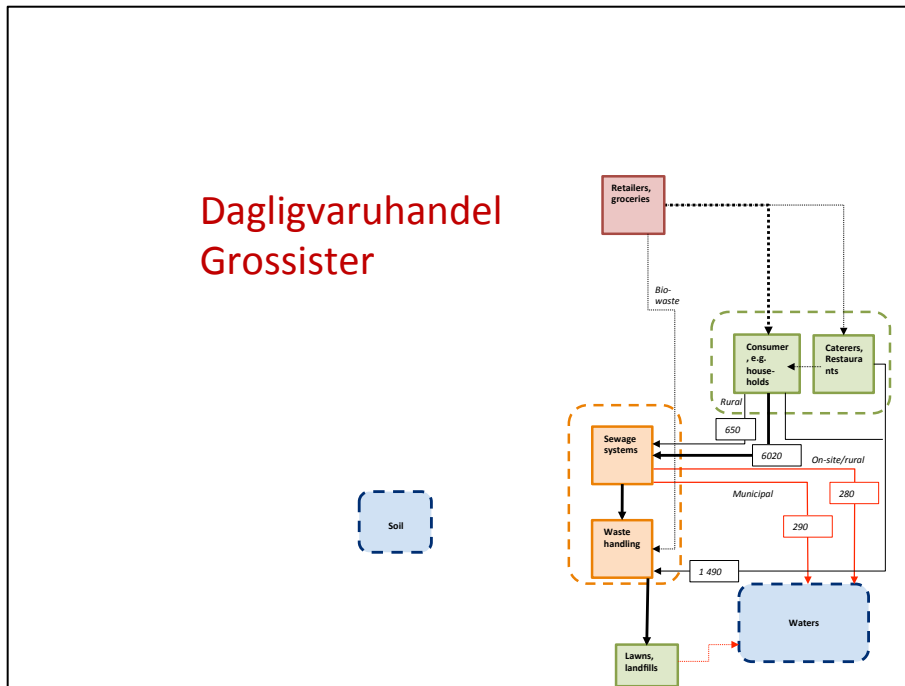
Dagligvaruhandel
Grossister

Retailers, groceries

Bio-waste

Consumer, e.g. households

Caterers, Restaurants

Rural

650

6020

On-site/rural

Sewage systems

Municipal

280

290

Soil

Waste handling

1 490

Waters

Lawns, landfills